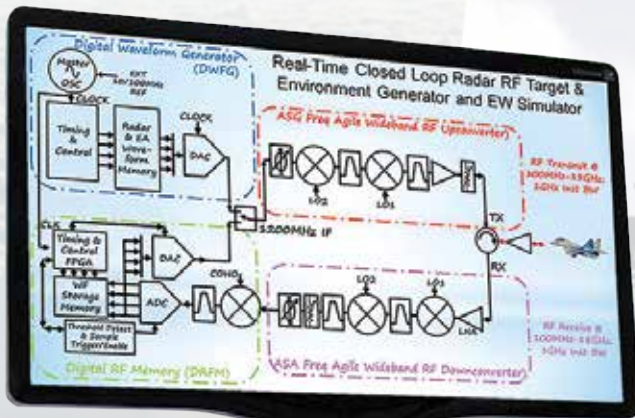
Digital Waveform Generator (DWFG)

Master OSC

EXT 10/100MHz REF

CLOCK

Timing & Control

Radar & EA Waveform Memory

CLOCK

DAC

Real-Time Closed Loop Radar RF Target & Environment Generator and EW Simulator

ASG Free Agile Wideband RF Upconverter

LO2

LO1

RF Transmit @ 300MHz-18GHz; 1GHz Inst BW

TX

1,200MHz IF

CLK

Timing & Control FPGA

DAC

WF Storage Memory

ADC

COHO

Threshold Detect & Sample Trigger/Enable

RX

LO2

LO1

LNA

RF Receive @ 300MHz-18GHz; 1GHz Inst BW

Digital RF Memory (DRFM)

ASA Free Agile Wideband RF Downconverter